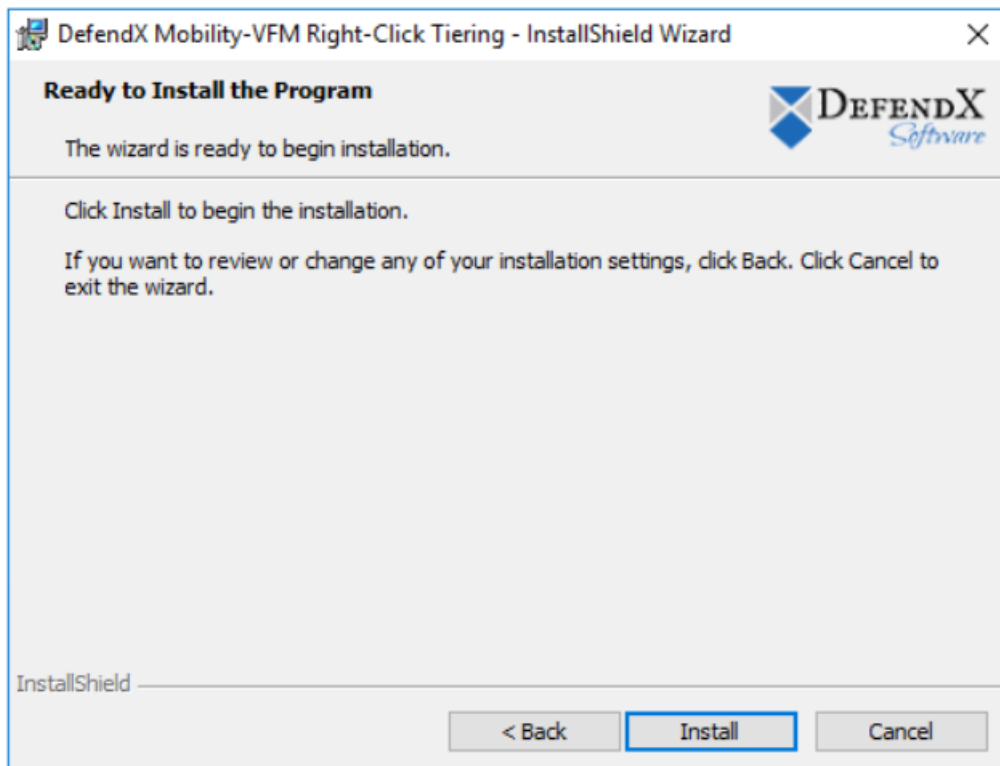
DefendX Mobility-VFM Right-Click Tiering - InstallShield Wizard

Ready to Install the Program

The wizard is ready to begin installation.

DEFENDX
Software

Click Install to begin the installation.

If you want to review or change any of your installation settings, click Back. Click Cancel to exit the wizard.

InstallShield

< Back

Install

Cancel